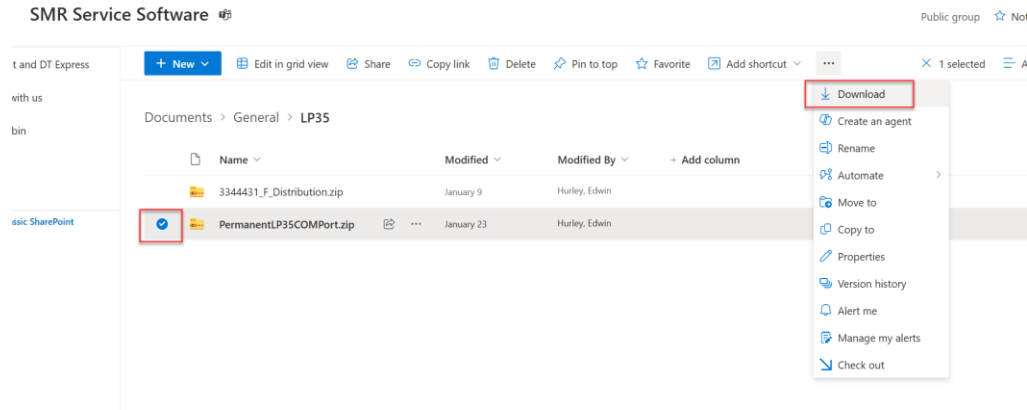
SMR Service Software

Public group Not

t and DT Express
with us
bin
ssic SharePoint

+ New Edit in grid view Share Copy link Delete Pin to top Favorite Add shortcut ··· × 1 selected A

Documents > General > LP35

| | Name | Modified | Modified By | + Add column |
|---|---|---|---|---|
| | 3344431_F_Distribution.zip | January 9 | Hurley, Edwin | |
| | PermanentLP35COMPort.zip | January 23 | Hurley, Edwin | |

Download
Create an agent
Rename
Automate
Move to
Copy to
Properties
Version history
Alert me
Manage my alerts
Check out